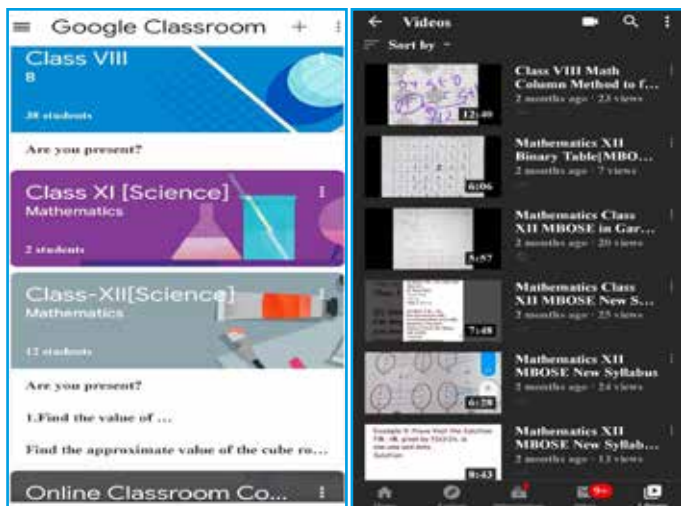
Google Classroom

Class VIII
B

38 students

Are you present?

Class XI [Science]
Mathematics

2 students

Class-XII[Science]
Mathematics

12 students

Are you present?

1.Find the value of ...

Find the approximate value of the cube ro...

Online Classroom Co...

Videos

Sort by

12:40
Class VIII Math Column Method to f...
2 months ago · 23 views

6:06
Mathematics XII Binary Table[MBO...
2 months ago · 7 views

5:57
Mathematics Class XII MBOSE in Gar...
2 months ago · 20 views

7:48
Mathematics Class XII MBOSE New S...
2 months ago · 25 views

6:28
Mathematics XII MBOSE New Syllabus
2 months ago · 24 views

8:43
Mathematics XII MBOSE New Syllab...
2 months ago · 13 views

9+